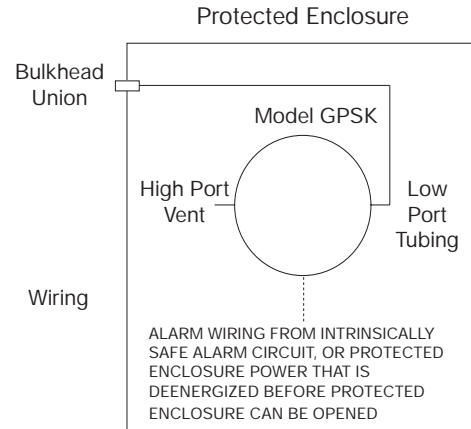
Protected Enclosure

Bulkhead Union

Model GPSK

High Port Vent

Low Port Tubing

Wiring

ALARM WIRING FROM INTRINSICALLY SAFE ALARM CIRCUIT, OR PROTECTED ENCLOSURE POWER THAT IS DEENERGIZED BEFORE PROTECTED ENCLOSURE CAN BE OPENED